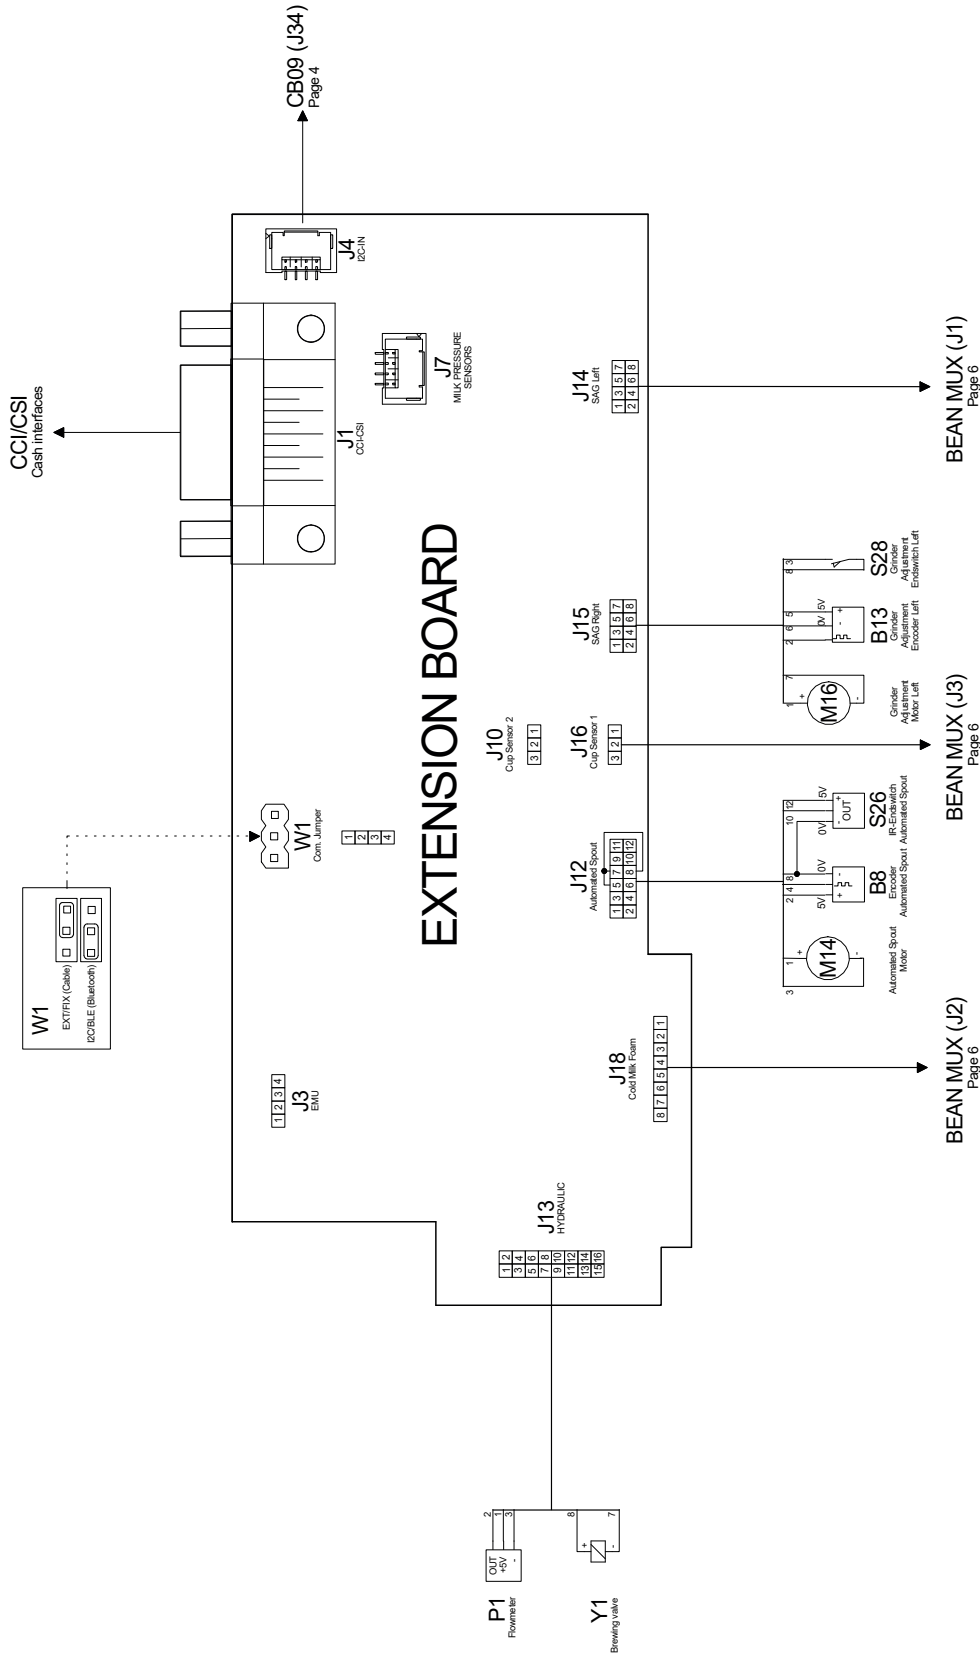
CB09 (J34)
Page 4

CCI/CSI
Cash interfaces

J4
I2C-IN

J7
MILK PRESSURE SENSORS

J1
CCI-CSI

EXTENSION BOARD

J14
SAG Left
1 3 5 7
2 4 6 8

BEAN MUX (J1)
Page 6

J15
SAG Right
1 3 5 7
2 4 6 8

S28
Grinder Adjustment Endswitch Left

B13
Grinder Adjustment Encoder Left

M16
Grinder Adjustment Motor Left

J10
Cup Sensor 2
3 2 1

J16
Cup Sensor 1
3 2 1

BEAN MUX (J3)
Page 6

W1
Com. Jumper
1 2 3 4

W1
EXT/FIX (Cable)
I2C/BLE (Bluetooth)

J12
Automated Spout
1 3 5 7 9 11
2 4 6 8 10 12

S26
IR-Endswitch Automated Spout

B8
Encoder Automated Spout

M14
Automated Spout Motor

5V 0V OUT 5V 0V

J3
EMU
1 2 3 4

J18
Cold Milk Foam
8 7 6 5 4 3 2 1

BEAN MUX (J2)
Page 6

J13
HYDRAULIC
1 2
3 4
5 6
7 8
9 10
11 12
13 14
15 16

P1
Flowmeter
OUT
+5V
-

Y1
Brewing valve